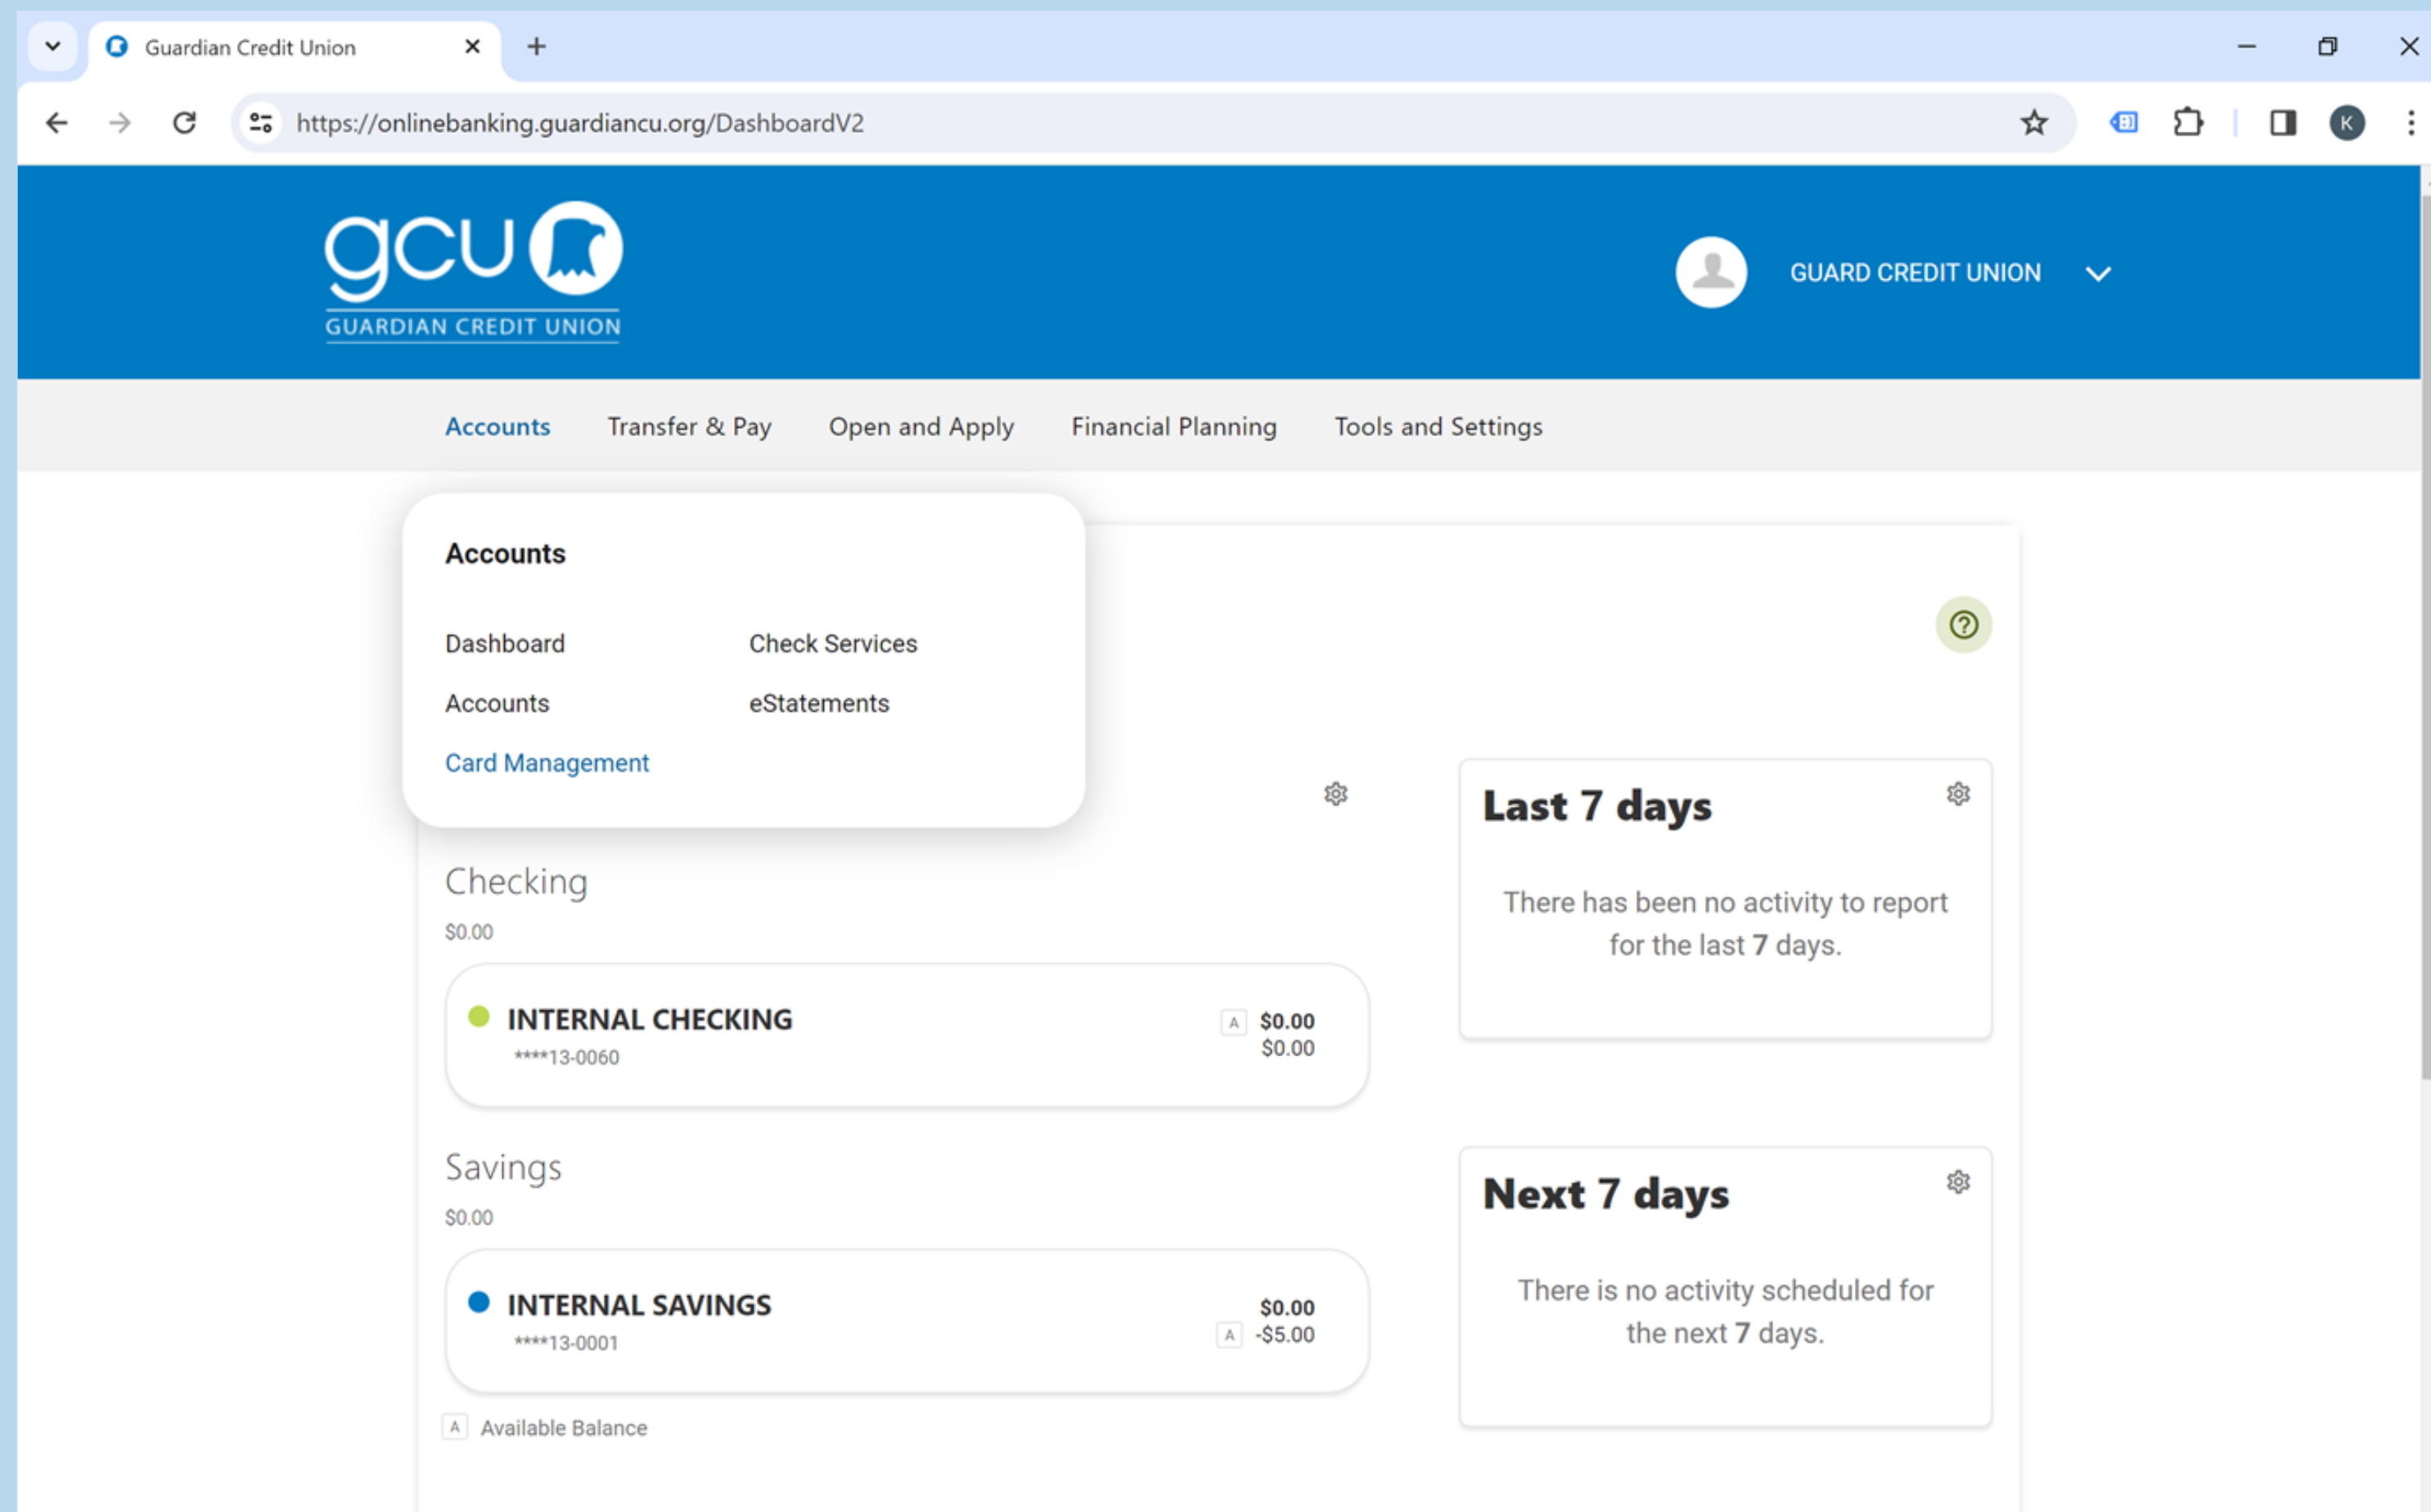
Guardian Credit Union

https://onlinebanking.guardiancu.org/DashboardV2

K

gcu
GUARDIAN CREDIT UNION

GUARD CREDIT UNION

Accounts Transfer & Pay Open and Apply Financial Planning Tools and Settings

Accounts

Dashboard
Check Services
Accounts
eStatements
Card Management

Checking
$0.00

INTERNAL CHECKING
****13-0060
A $0.00
$0.00

Savings
$0.00

INTERNAL SAVINGS
****13-0001
$0.00
A -$5.00

A Available Balance

Last 7 days

There has been no activity to report for the last 7 days.

Next 7 days

There is no activity scheduled for the next 7 days.